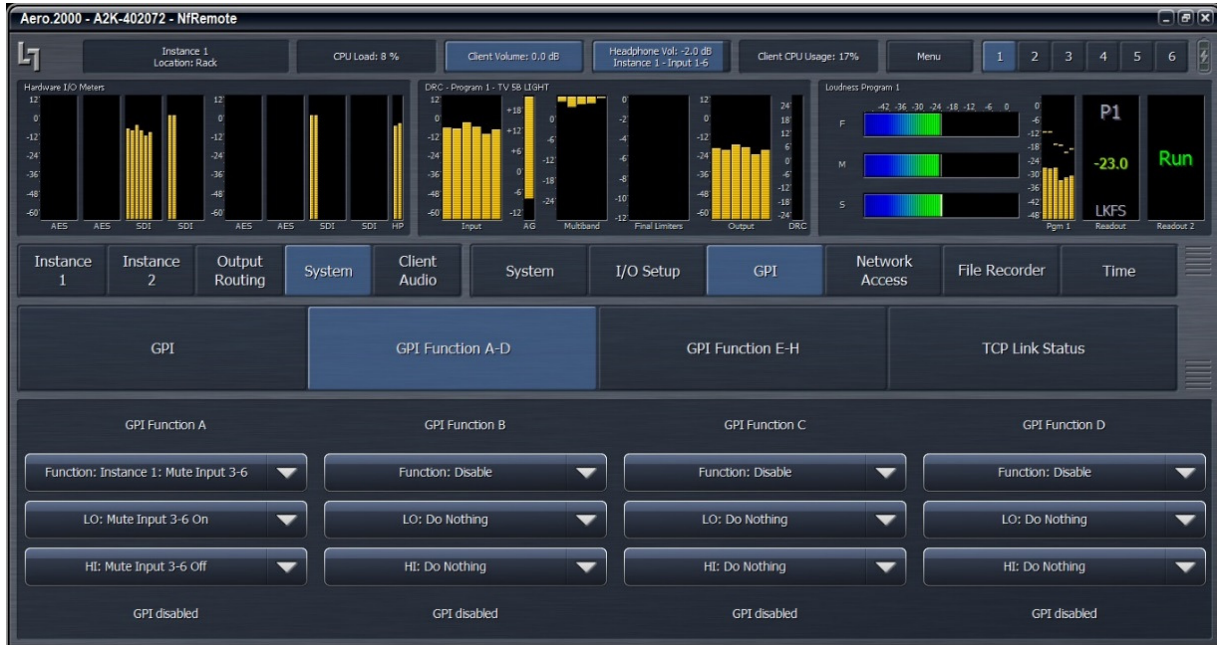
Aero.2000 - A2K-402072 - NfRemote

Instance 1
Location: Rack

CPU Load: 8 %

Client Volume: 0.0 dB

Headphone Vol: -2.0 dB
Instance 1 - Input 1-6

Client CPU Usage: 17%

Menu

1 2 3 4 5 6

Hardware I/O Meters

12 0 -12 -24 -36 -48 -60

AES AES SDI SDI

12 0 -12 -24 -36 -48 -60

AES AES SDI SDI HP

DRC - Program 1 - TV 5B LIGHT

12 0 -12 -24 -36 -48 -60

Input

+18 +12 +6 0 -6 -12

AG

0 -6 -12 -18 -24

Multiband

0 -2 -4 -6 -8 -10 -12

Final Limiters

12 0 -12 -24 -36 -48 -60

Output

24 18 12 6 0 -6 -12 -18 -24

DRC

Loudness Program 1

-42 -36 -30 -24 -18 -12 -6 0

F

M

S

0 -6 -12 -18 -24 -30 -36 -42 -48

Pgm 1

P1

-23.0

LKFS

Readout

Run

Readout 2

Instance 1

Instance 2

Output Routing

System

Client Audio

System

I/O Setup

GPI

Network Access

File Recorder

Time

GPI

GPI Function A-D

GPI Function E-H

TCP Link Status

GPI Function A

GPI Function B

GPI Function C

GPI Function D

Function: Instance 1: Mute Input 3-6

Function: Disable

Function: Disable

Function: Disable

LO: Mute Input 3-6 On

LO: Do Nothing

LO: Do Nothing

LO: Do Nothing

HI: Mute Input 3-6 Off

HI: Do Nothing

HI: Do Nothing

HI: Do Nothing

GPI disabled

GPI disabled

GPI disabled

GPI disabled